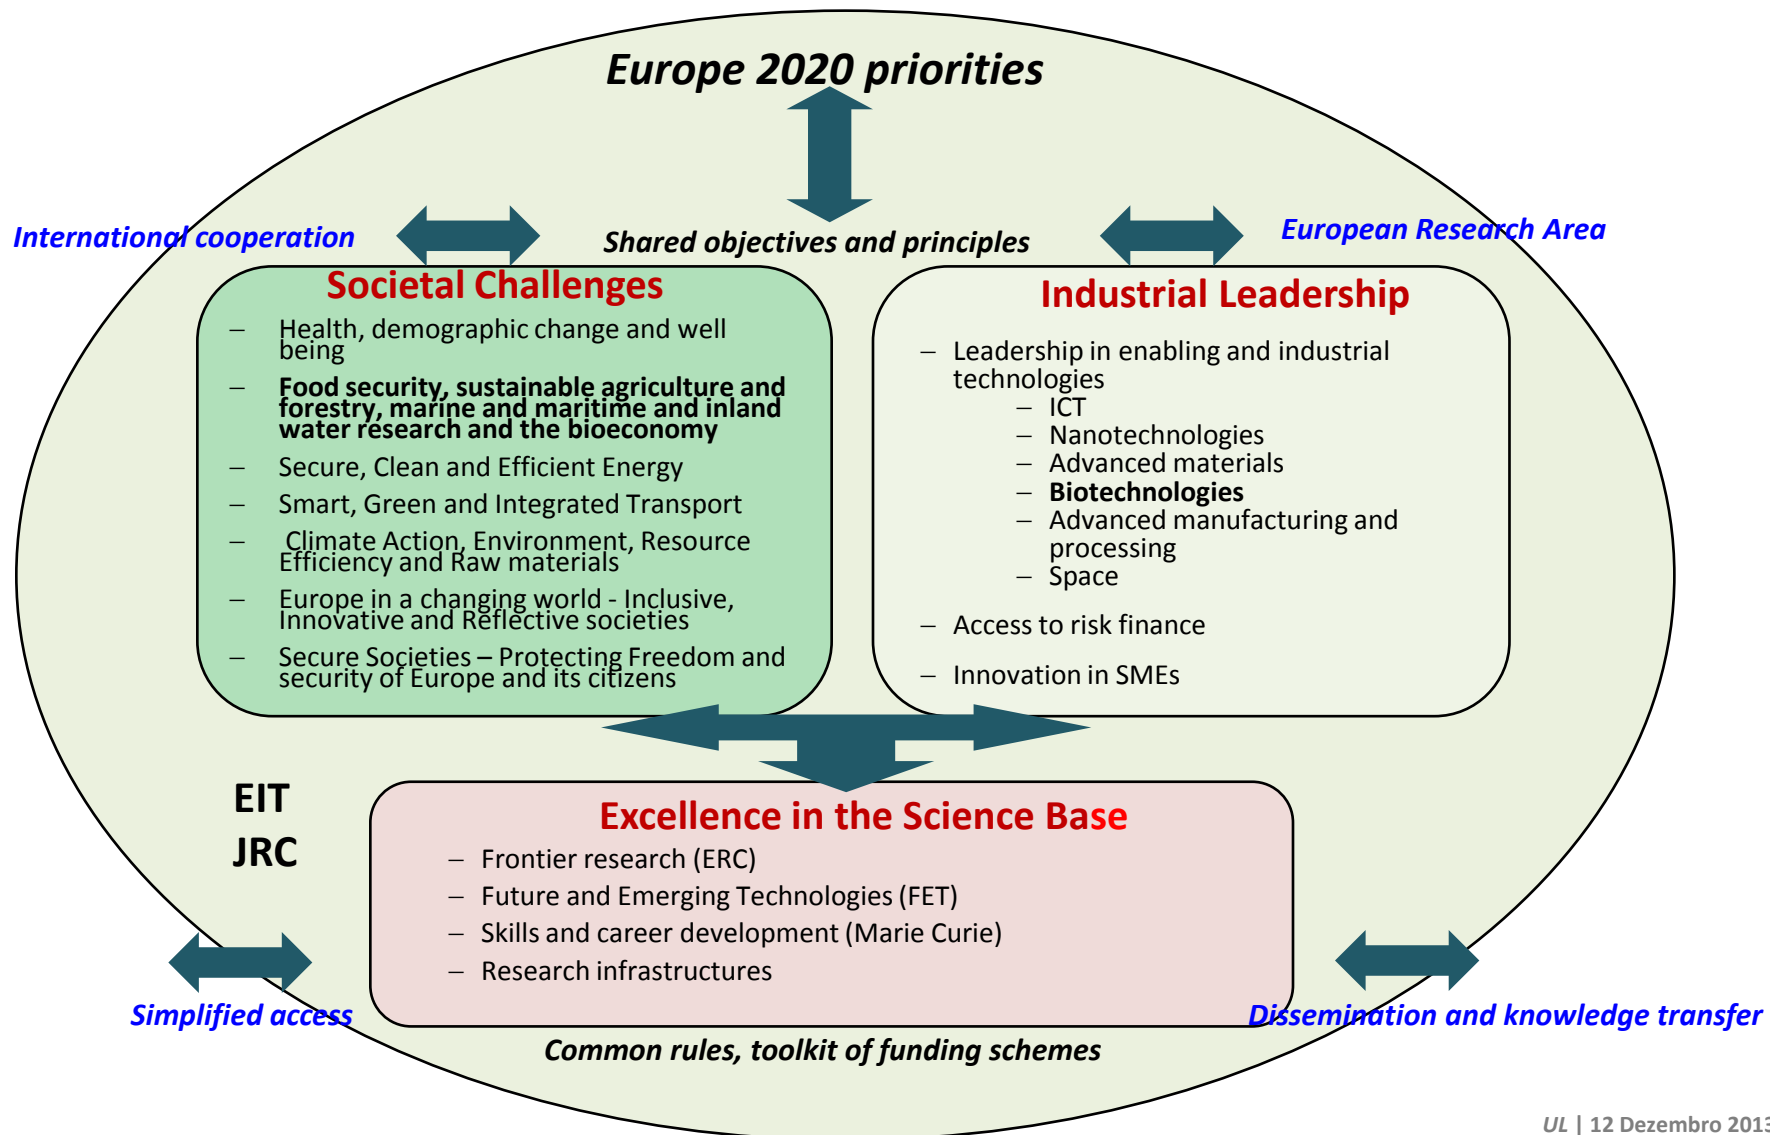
Europe 2020 priorities

International cooperation

Shared objectives and principles

European Research Area

Societal Challenges

– Health, demographic change and well being

– **Food security, sustainable agriculture and forestry, marine and maritime and inland water research and the bioeconomy**

– Secure, Clean and Efficient Energy

– Smart, Green and Integrated Transport

– Climate Action, Environment, Resource Efficiency and Raw materials

– Europe in a changing world - Inclusive, Innovative and Reflective societies

– Secure Societies – Protecting Freedom and security of Europe and its citizens

Industrial Leadership

– Leadership in enabling and industrial technologies

– ICT

– Nanotechnologies

– Advanced materials

– **Biotechnologies**

– Advanced manufacturing and processing

– Space

– Access to risk finance

– Innovation in SMEs

EIT

JRC

Excellence in the Science Base

– Frontier research (ERC)

– Future and Emerging Technologies (FET)

– Skills and career development (Marie Curie)

– Research infrastructures

Simplified access

Dissemination and knowledge transfer

Common rules, toolkit of funding schemes

UL | 12 Dezembro 201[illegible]